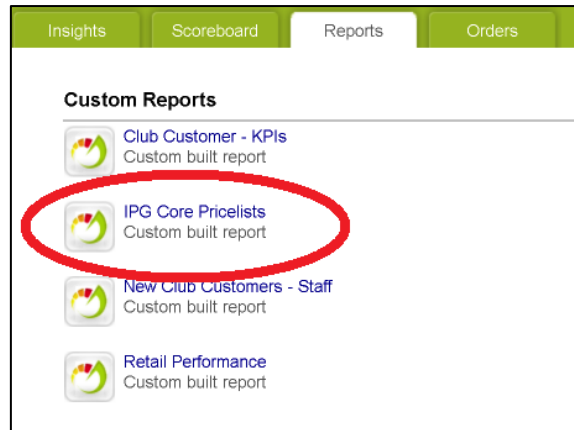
Insights | Scoreboard | Reports | Orders

Custom Reports

Club Customer - KPIs
Custom built report

IPG Core Pricelists
Custom built report

New Club Customers - Staff
Custom built report

Retail Performance
Custom built report